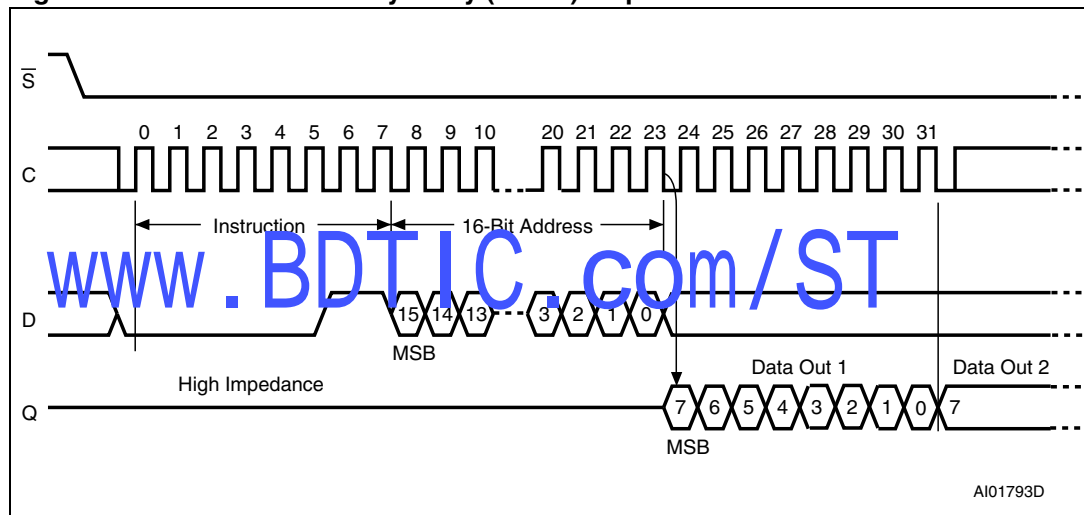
$\overline{S}$

C

0 1 2 3 4 5 6 7 8 9 10 20 21 22 23 24 25 26 27 28 29 30 31

Instruction

16-Bit Address

www.BDTIC.com/ST

D

15 14 13 3 2 1 0

MSB

High Impedance

Data Out 1

Data Out 2

Q

7 6 5 4 3 2 1 0 7

MSB

AI01793D